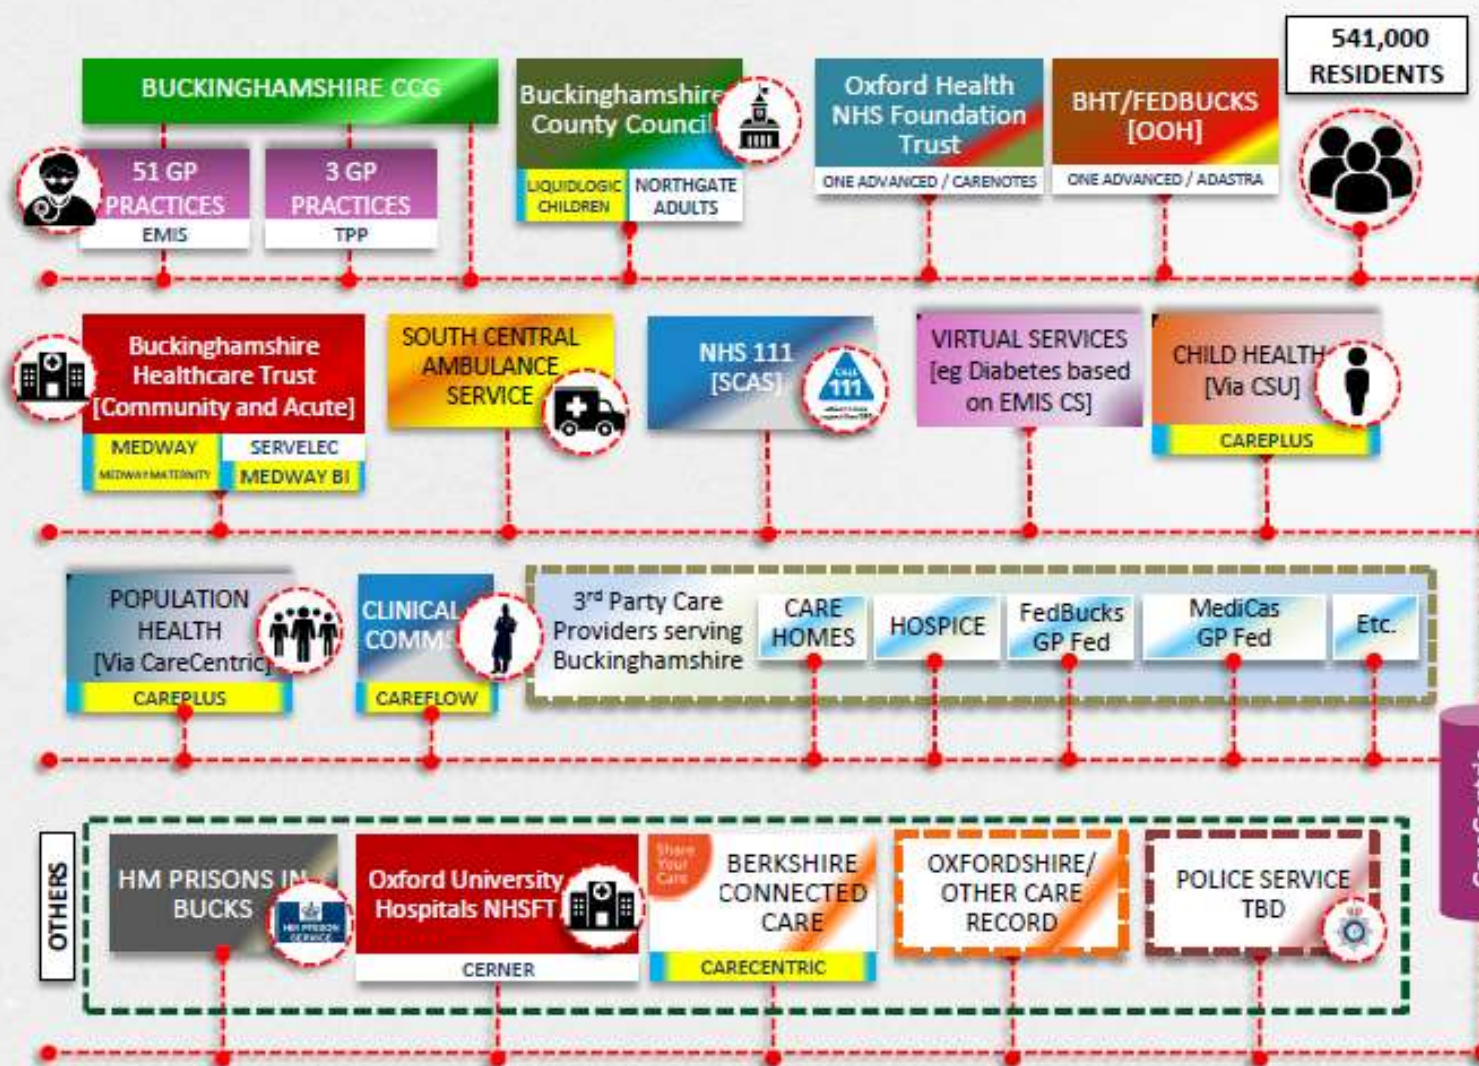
BUCKINGHAMSHIRE CCG

51 GP PRACTICES
EMIS

3 GP PRACTICES
TPP

Buckinghamshire County Council
LIQUIDLOGIC CHILDREN
NORTHGATE ADULTS

Oxford Health NHS Foundation Trust
ONE ADVANCED / CARENOTES

BHT/FEDBUCKS [OOH]
ONE ADVANCED / ADASTRA

541,000 RESIDENTS

Buckinghamshire Healthcare Trust [Community and Acute]
MEDWAY
MEDWAY MATERNITY
SERVELEC
MEDWAY BI

SOUTH CENTRAL AMBULANCE SERVICE

NHS 111 [SCAS]
CALL 111

VIRTUAL SERVICES [eg Diabetes based on EMIS CS]

CHILD HEALTH [Via CSU]
CAREPLUS

POPULATION HEALTH [Via CareCentric]
CAREPLUS

CLINICAL COMMS
CAREFLOW

3rd Party Care Providers serving Buckinghamshire
CARE HOMES
HOSPICE
FedBucks GP Fed
MediCas GP Fed
Etc.

OTHERS

HM PRISONS IN BUCKS
HM PRISON SERVICE

Oxford University Hospitals NHSFT
CERNER

Share Your Care
BERKSHIRE CONNECTED CARE
CARECENTRIC

OXFORDSHIRE/ OTHER CARE RECORD

POLICE SERVICE TBD